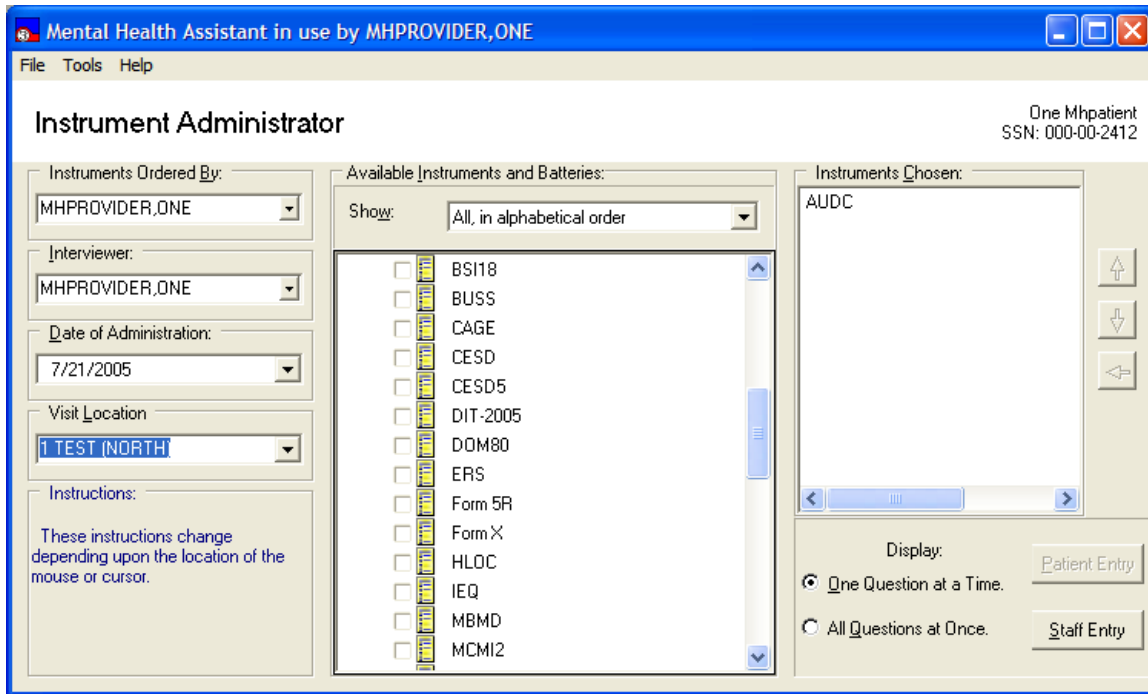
Mental Health Assistant in use by MHPROVIDER,ONE

File Tools Help

Instrument Administrator

One Mhpatient
SSN: 000-00-2412

Instruments Ordered By:
MHPROVIDER,ONE

Interviewer:
MHPROVIDER,ONE

Date of Administration:
7/21/2005

Visit Location
1 TEST (NORTH)

Instructions:
These instructions change depending upon the location of the mouse or cursor.

Available Instruments and Batteries:
Show: All, in alphabetical order

BSI18
BUSS
CAGE
CESD
CESD5
DIT-2005
DOM80
ERS
Form 5R
Form X
HLOC
IEQ
MBMD
MCMI2

Instruments Chosen:
AUDC

Display:
One Question at a Time.
All Questions at Once.

Patient Entry
Staff Entry